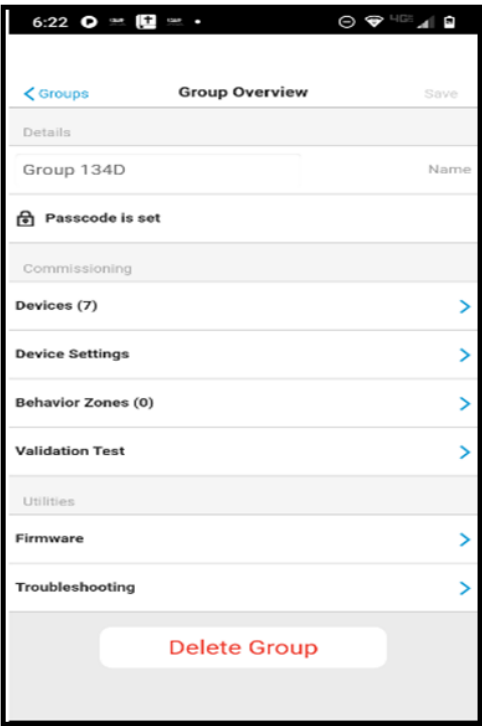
6:22

< Groups
Group Overview
Save

Details

Group 134D
Name

Passcode is set

Commissioning

Devices (7)

Device Settings

Behavior Zones (0)

Validation Test

Utilities

Firmware

Troubleshooting

Delete Group